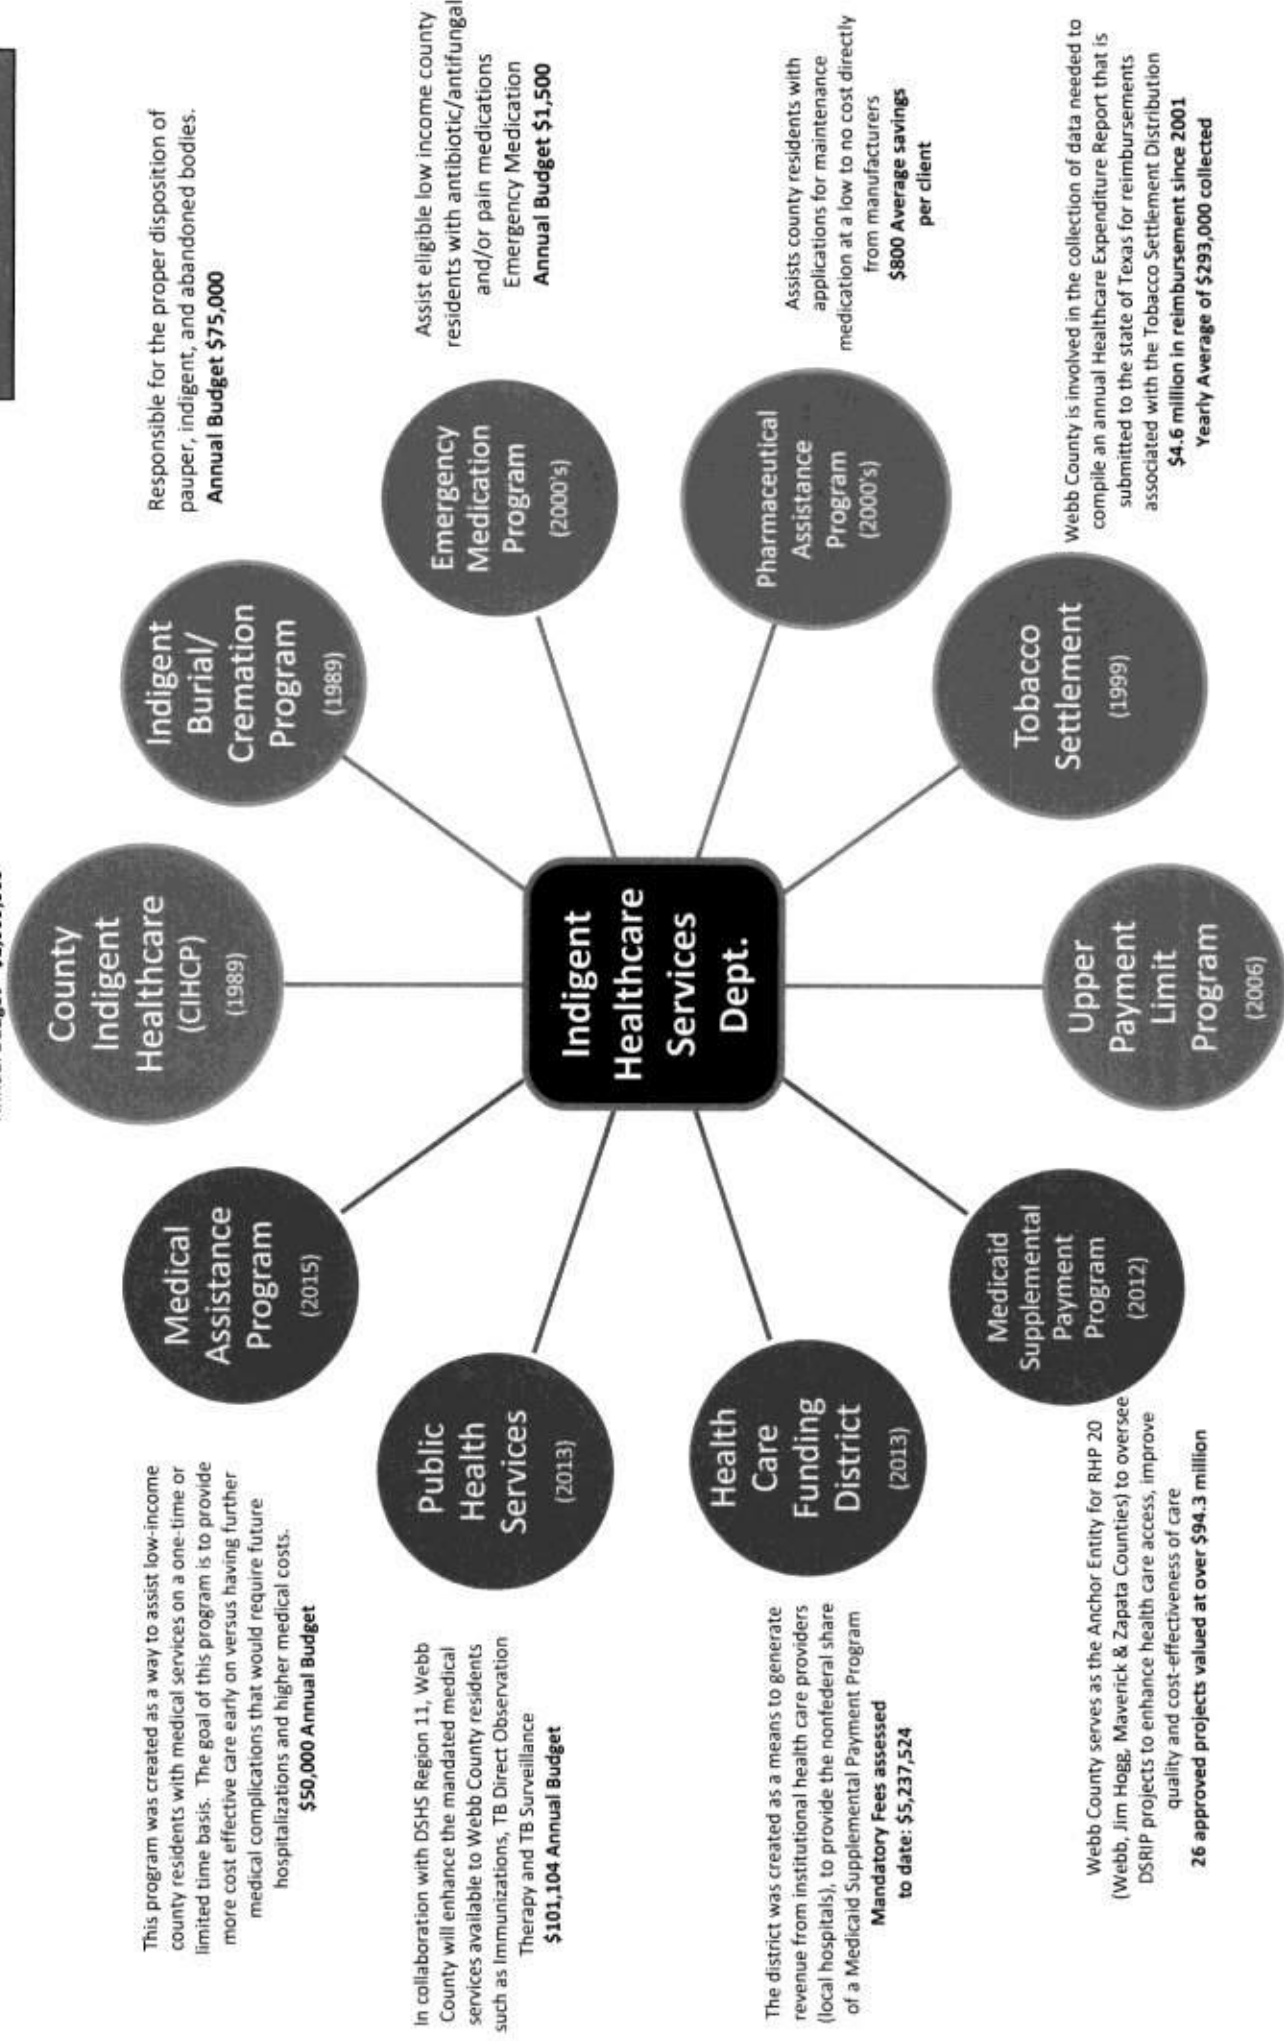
Indigent Healthcare Services Dept.

County Indigent Healthcare (CIHCP) (1989)

Annual Budget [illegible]

Indigent Burial/ Cremation Program (1989)

Responsible for the proper disposition of pauper, indigent, and abandoned bodies. **Annual Budget $75,000**

Emergency Medication Program (2000's)

Assist eligible low income county residents with antibiotic/antifungal and/or pain medications Emergency Medication **Annual Budget $1,500**

Pharmaceutical Assistance Program (2000's)

Assists county residents with applications for maintenance medication at a low to no cost directly from manufacturers **$800 Average savings per client**

Tobacco Settlement (1999)

Webb County is involved in the collection of data needed to compile an annual Healthcare Expenditure Report that is submitted to the state of Texas for reimbursements associated with the Tobacco Settlement Distribution **$4.6 million in reimbursement since 2001 Yearly Average of $293,000 collected**

Upper Payment Limit Program (2006)

Medicaid Supplemental Payment Program (2012)

Webb County serves as the Anchor Entity for RHP 20 (Webb, Jim Hogg, Maverick & Zapata Counties) to oversee DSRIP projects to enhance health care access, improve quality and cost-effectiveness of care **26 approved projects valued at over $94.3 million**

Health Care Funding District (2013)

The district was created as a means to generate revenue from institutional health care providers (local hospitals), to provide the nonfederal share of a Medicaid Supplemental Payment Program **Mandatory Fees assessed to date: $5,237,524**

Public Health Services (2013)

In collaboration with DSHS Region 11, Webb County will enhance the mandated medical services available to Webb County residents such as Immunizations, TB Direct Observation Therapy and TB Surveillance **$101,104 Annual Budget**

Medical Assistance Program (2015)

This program was created as a way to assist low-income county residents with medical services on a one-time or limited time basis. The goal of this program is to provide more cost effective care early on versus having further medical complications that would require future hospitalizations and higher medical costs. **$50,000 Annual Budget**